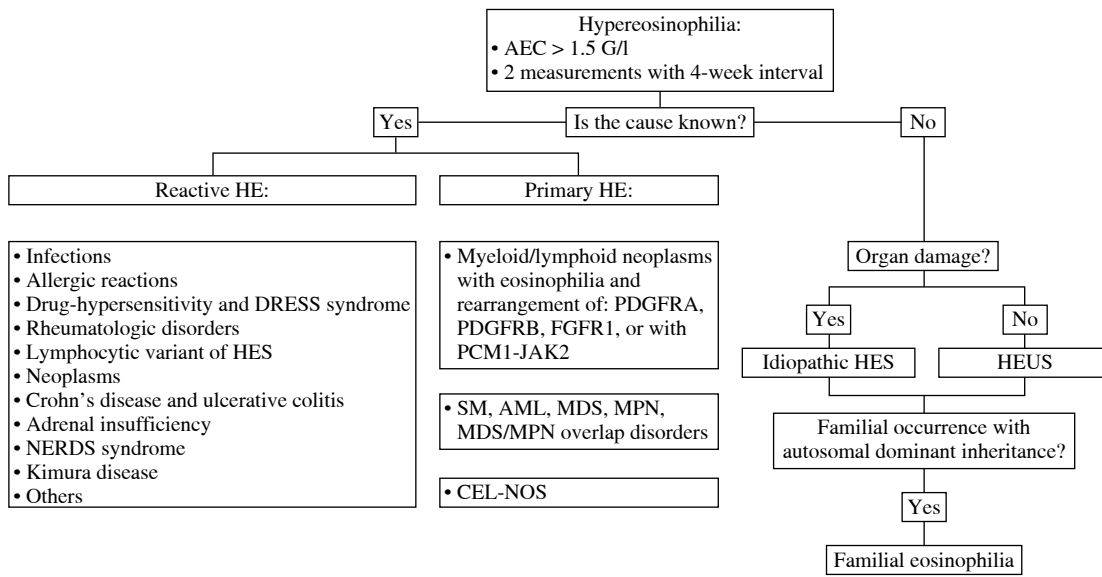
Hypereosinophilia:
• AEC > 1.5 G/l
• 2 measurements with 4-week interval

Yes

Is the cause known?

No

Reactive HE:

Primary HE:

• Infections
• Allergic reactions
• Drug-hypersensitivity and DRESS syndrome
• Rheumatologic disorders
• Lymphocytic variant of HES
• Neoplasms
• Crohn's disease and ulcerative colitis
• Adrenal insufficiency
• NERDS syndrome
• Kimura disease
• Others

• Myeloid/lymphoid neoplasms with eosinophilia and rearrangement of: PDGFRA, PDGFRB, FGFR1, or with PCM1-JAK2

• SM, AML, MDS, MPN, MDS/MPN overlap disorders

• CEL-NOS

Organ damage?

Yes

No

Idiopathic HES

HEUS

Familial occurrence with autosomal dominant inheritance?

Yes

Familial eosinophilia